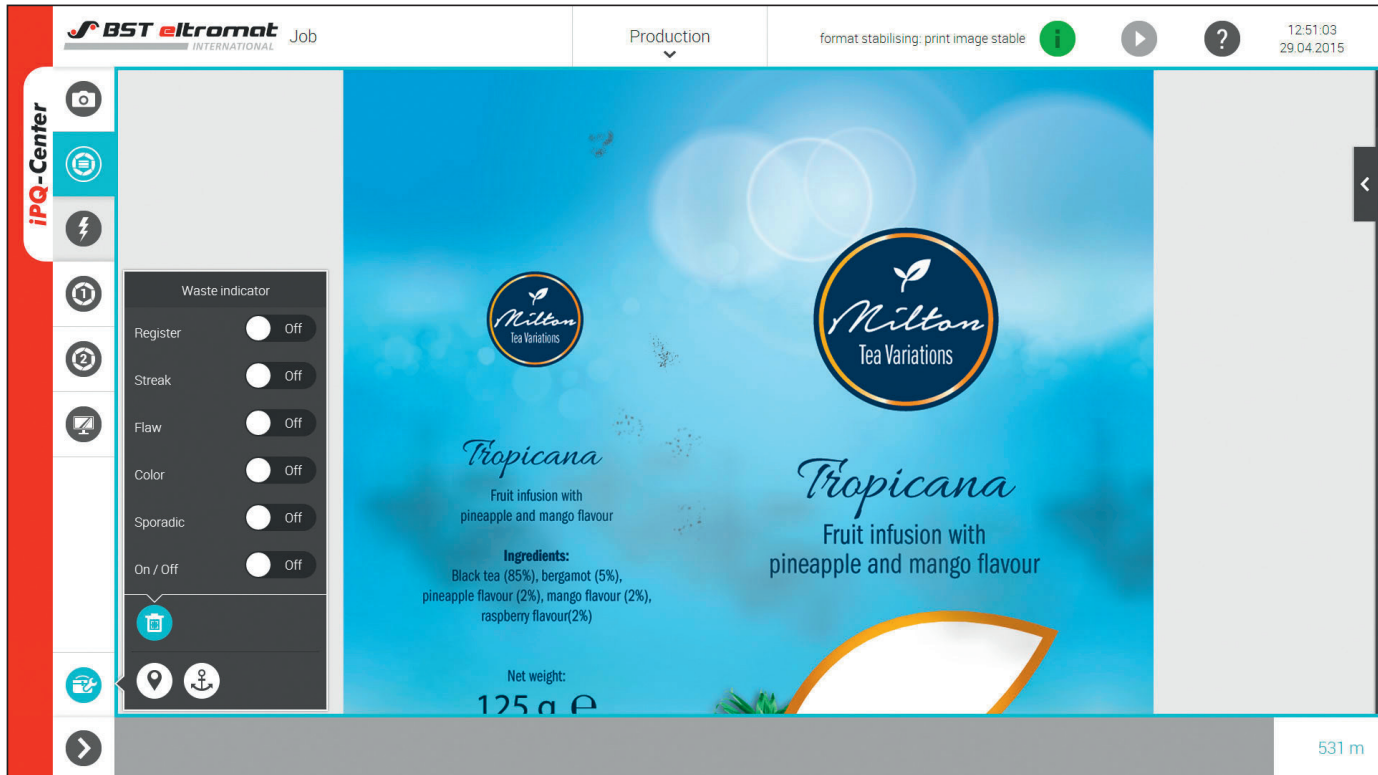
BST eltromat INTERNATIONAL Job

Production

format stabilising: print image stable

12:51:03
29.04.2015

iPQ-Center

Waste indicator

Register Off

Streak Off

Flaw Off

Color Off

Sporadic Off

On / Off Off

Milton
Tea Variations

Tropicana

Fruit infusion with pineapple and mango flavour

Ingredients:
Black tea (85%), bergamot (5%), pineapple flavour (2%), mango flavour (2%), raspberry flavour(2%)

Net weight:
125 g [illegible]

Milton
Tea Variations

Tropicana

Fruit infusion with pineapple and mango flavour

531 m